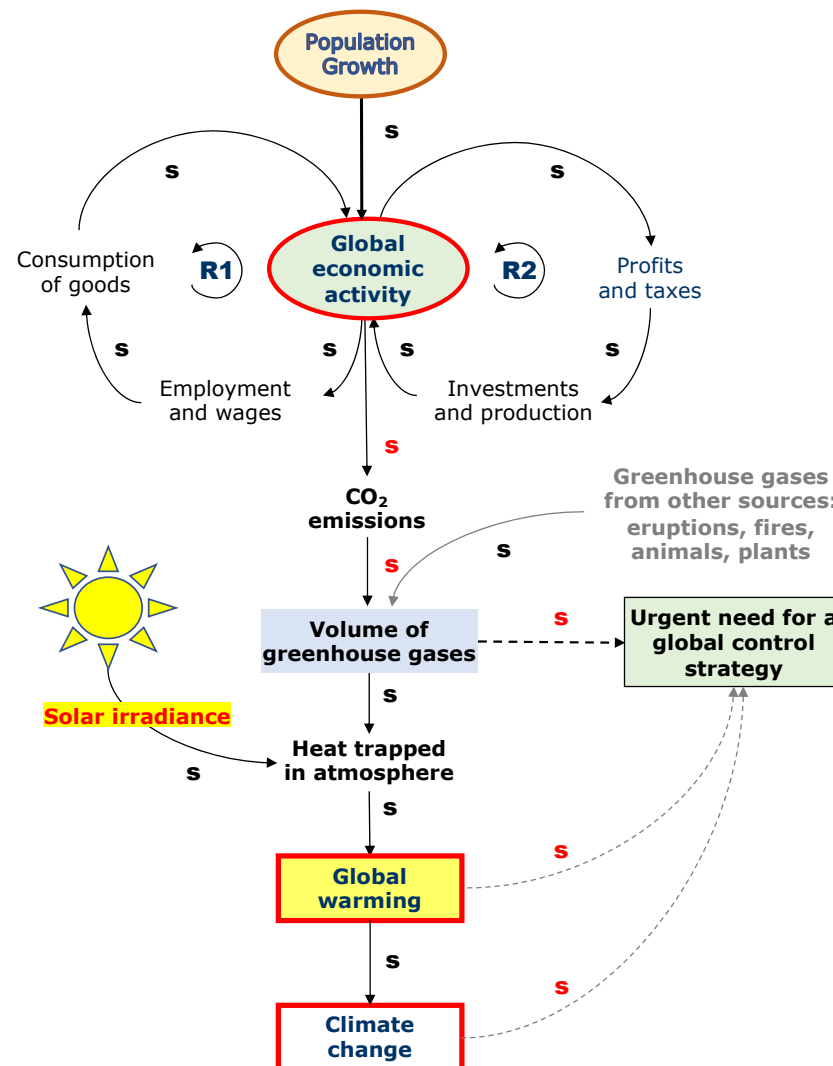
Population Growth

s

s

s

Consumption of goods

R1

Global economic activity

R2

Profits and taxes

s

s

s

s

Employment and wages

Investments and production

s

$CO_2$ emissions

Greenhouse gases from other sources: eruptions, fires, animals, plants

s

s

s

Volume of greenhouse gases

Urgent need for a global control strategy

s

Solar irradiance

s

Heat trapped in atmosphere

s

s

Global warming

s

s

Climate change